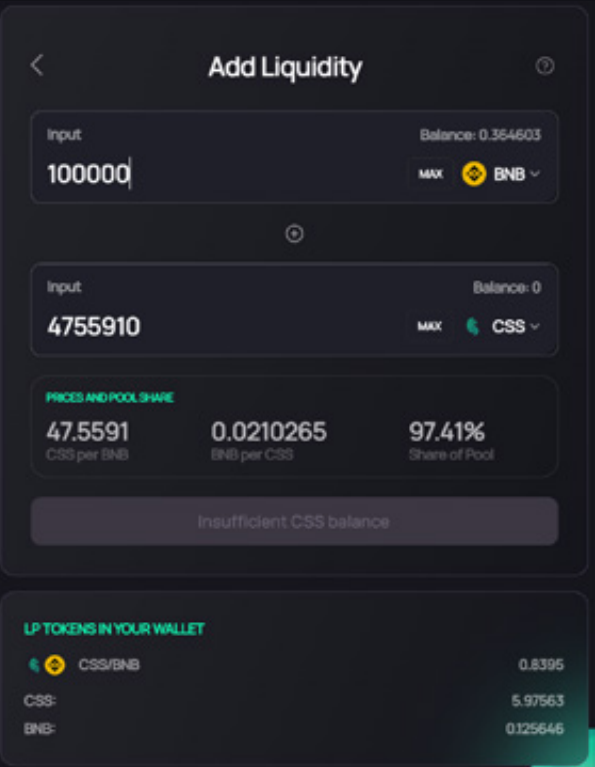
Add Liquidity

Input
Balance: 0.364603
100000
MAX
BNB

Input
Balance: 0
4755910
MAX
CSS

PRICES AND POOL SHARE
47.5591
CSS per BNB
0.0210265
BNB per CSS
97.41%
Share of Pool

Insufficient CSS balance

LP TOKENS IN YOUR WALLET
CSS/BNB
0.8395
CSS:
5.97563
BNB:
0.125646